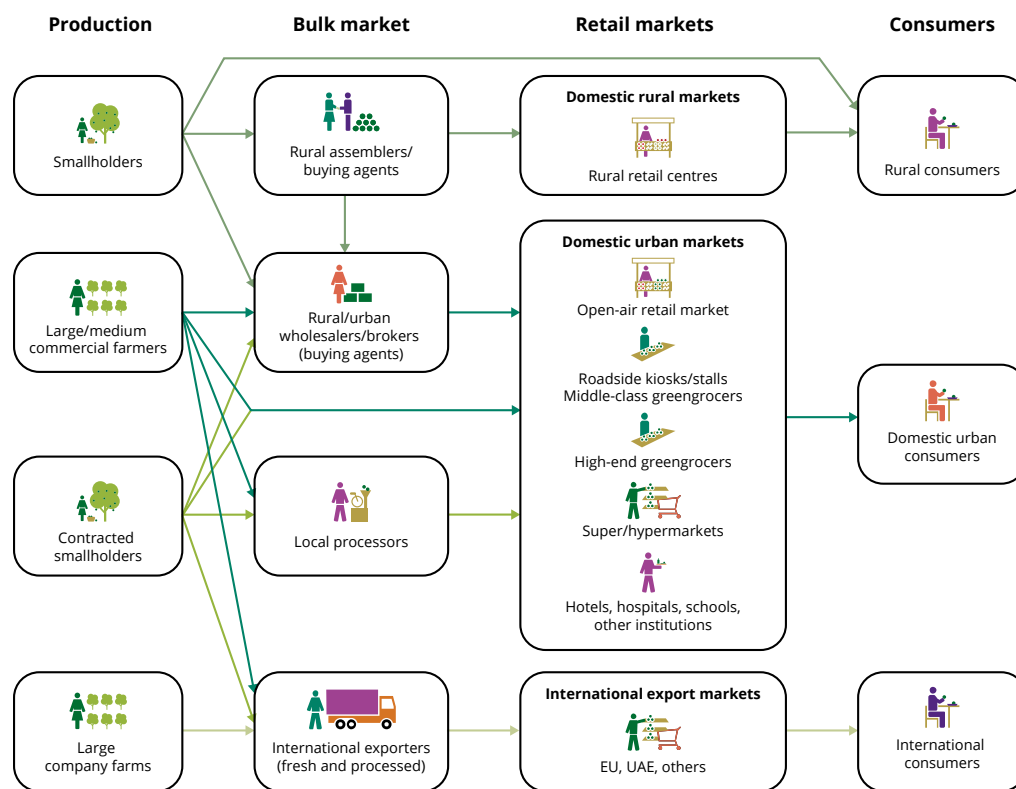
Production

Bulk market

Retail markets

Consumers

Smallholders

Rural assemblers/ buying agents

Domestic rural markets

Rural retail centres

Rural consumers

Large/medium commercial farmers

Rural/urban wholesalers/brokers (buying agents)

Domestic urban markets

Open-air retail market

Roadside kiosks/stalls
Middle-class greengrocers

High-end greengrocers

Super/hypermarkets

Hotels, hospitals, schools, other institutions

Domestic urban consumers

Contracted smallholders

Local processors

Large company farms

International exporters (fresh and processed)

International export markets

EU, UAE, others

International consumers